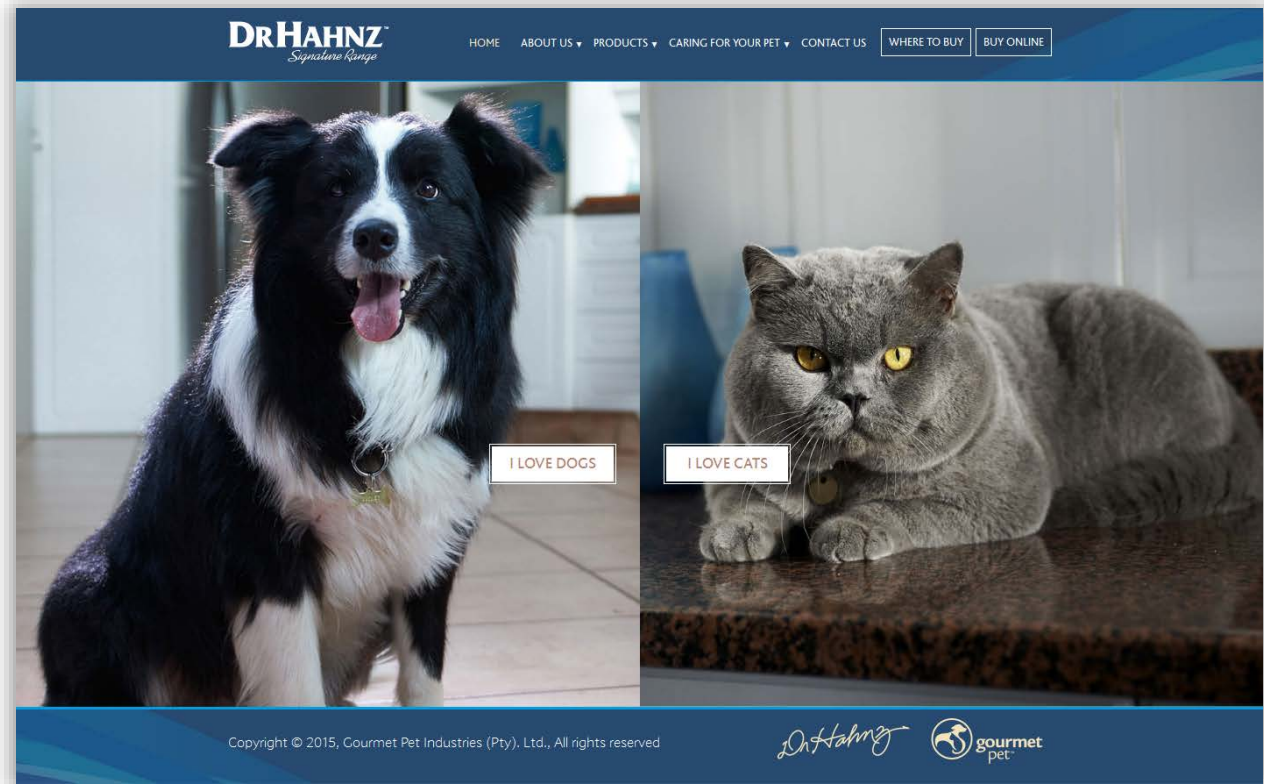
DR HAHNZ™
Signature Range

HOME ABOUT US ▾ PRODUCTS ▾ CARING FOR YOUR PET ▾ CONTACT US WHERE TO BUY BUY ONLINE

I LOVE DOGS

I LOVE CATS

Copyright © 2015, Gourmet Pet Industries (Pty). Ltd., All rights reserved

DrHahnz

gourmet pet™